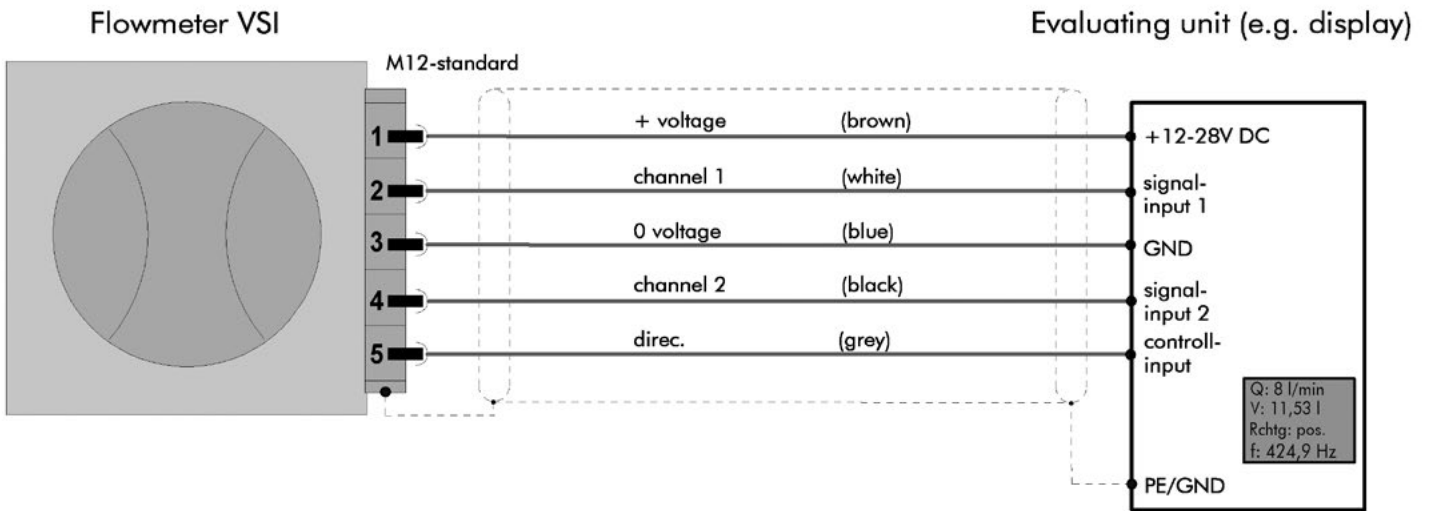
Flowmeter VSI

Evaluating unit (e.g. display)

M12-standard

1
2
3
4
5

+ voltage (brown)
channel 1 (white)
0 voltage (blue)
channel 2 (black)
direc. (grey)

+12-28V DC
signal-input 1
GND
signal-input 2
controll-input

Q: 8 l/min
V: 11,53 l
Rchtg: pos.
f: 424,9 Hz

PE/GND